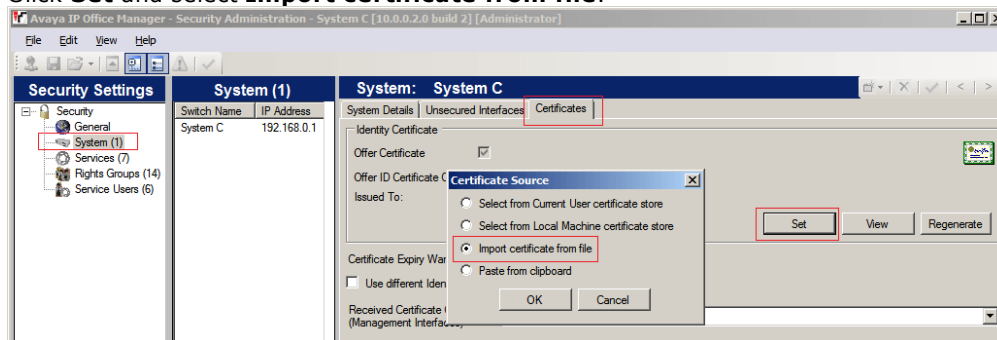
Click Set and select Import certificate from file.

Avaya IP Office Manager - Security Administration - System C [10.0.0.2.0 build 2] [Administrator]

File Edit View Help

Security Settings

Security
General
System (1)
Services (7)
Rights Groups (14)
Service Users (6)

System (1)

| Switch Name | IP Address |
|---|---|
| System C | 192.168.0.1 |

System: System C

System Details | Unsecured Interfaces | Certificates

Identity Certificate

Offer Certificate

Offer ID Certificate C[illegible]

Issued To:

Certificate Source

Select from Current User certificate store
Select from Local Machine certificate store
Import certificate from file
Paste from clipboard

OK Cancel

Set View Regenerate

Certificate Expiry War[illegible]

Use different Iden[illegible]

Received Certificate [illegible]
(Management Interface)